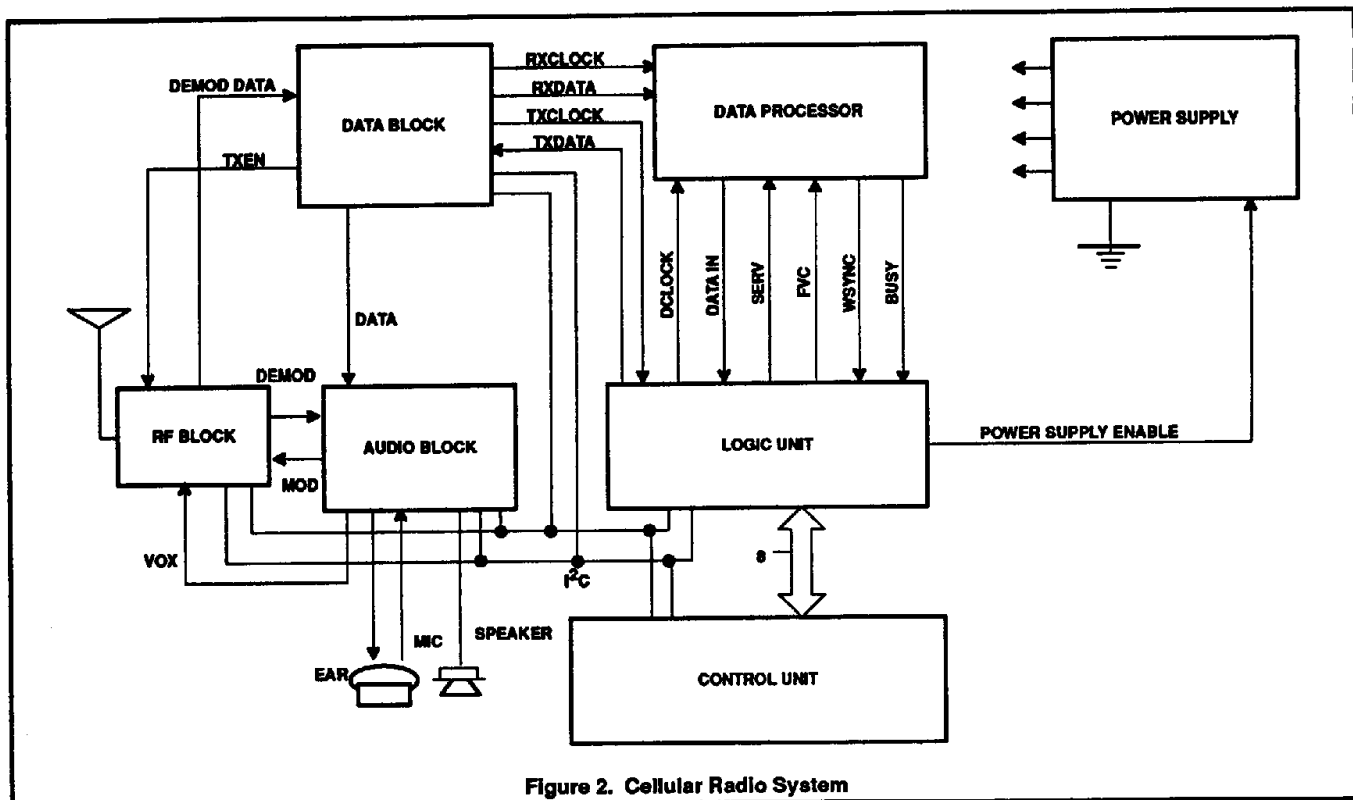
DEMOD DATA
DATA BLOCK
RXCLOCK
RXDATA
TXCLOCK
TXDATA
DATA PROCESSOR
POWER SUPPLY
TXEN
DATA
DCLOCK
DATA IN
SERV
FVC
WSYNC
BUSY
DEMOD
RF BLOCK
AUDIO BLOCK
LOGIC UNIT
POWER SUPPLY ENABLE
MOD
VOX
$I^2C$
8
MIC
SPEAKER
EAR
CONTROL UNIT

Figure 2. Cellular Radio System